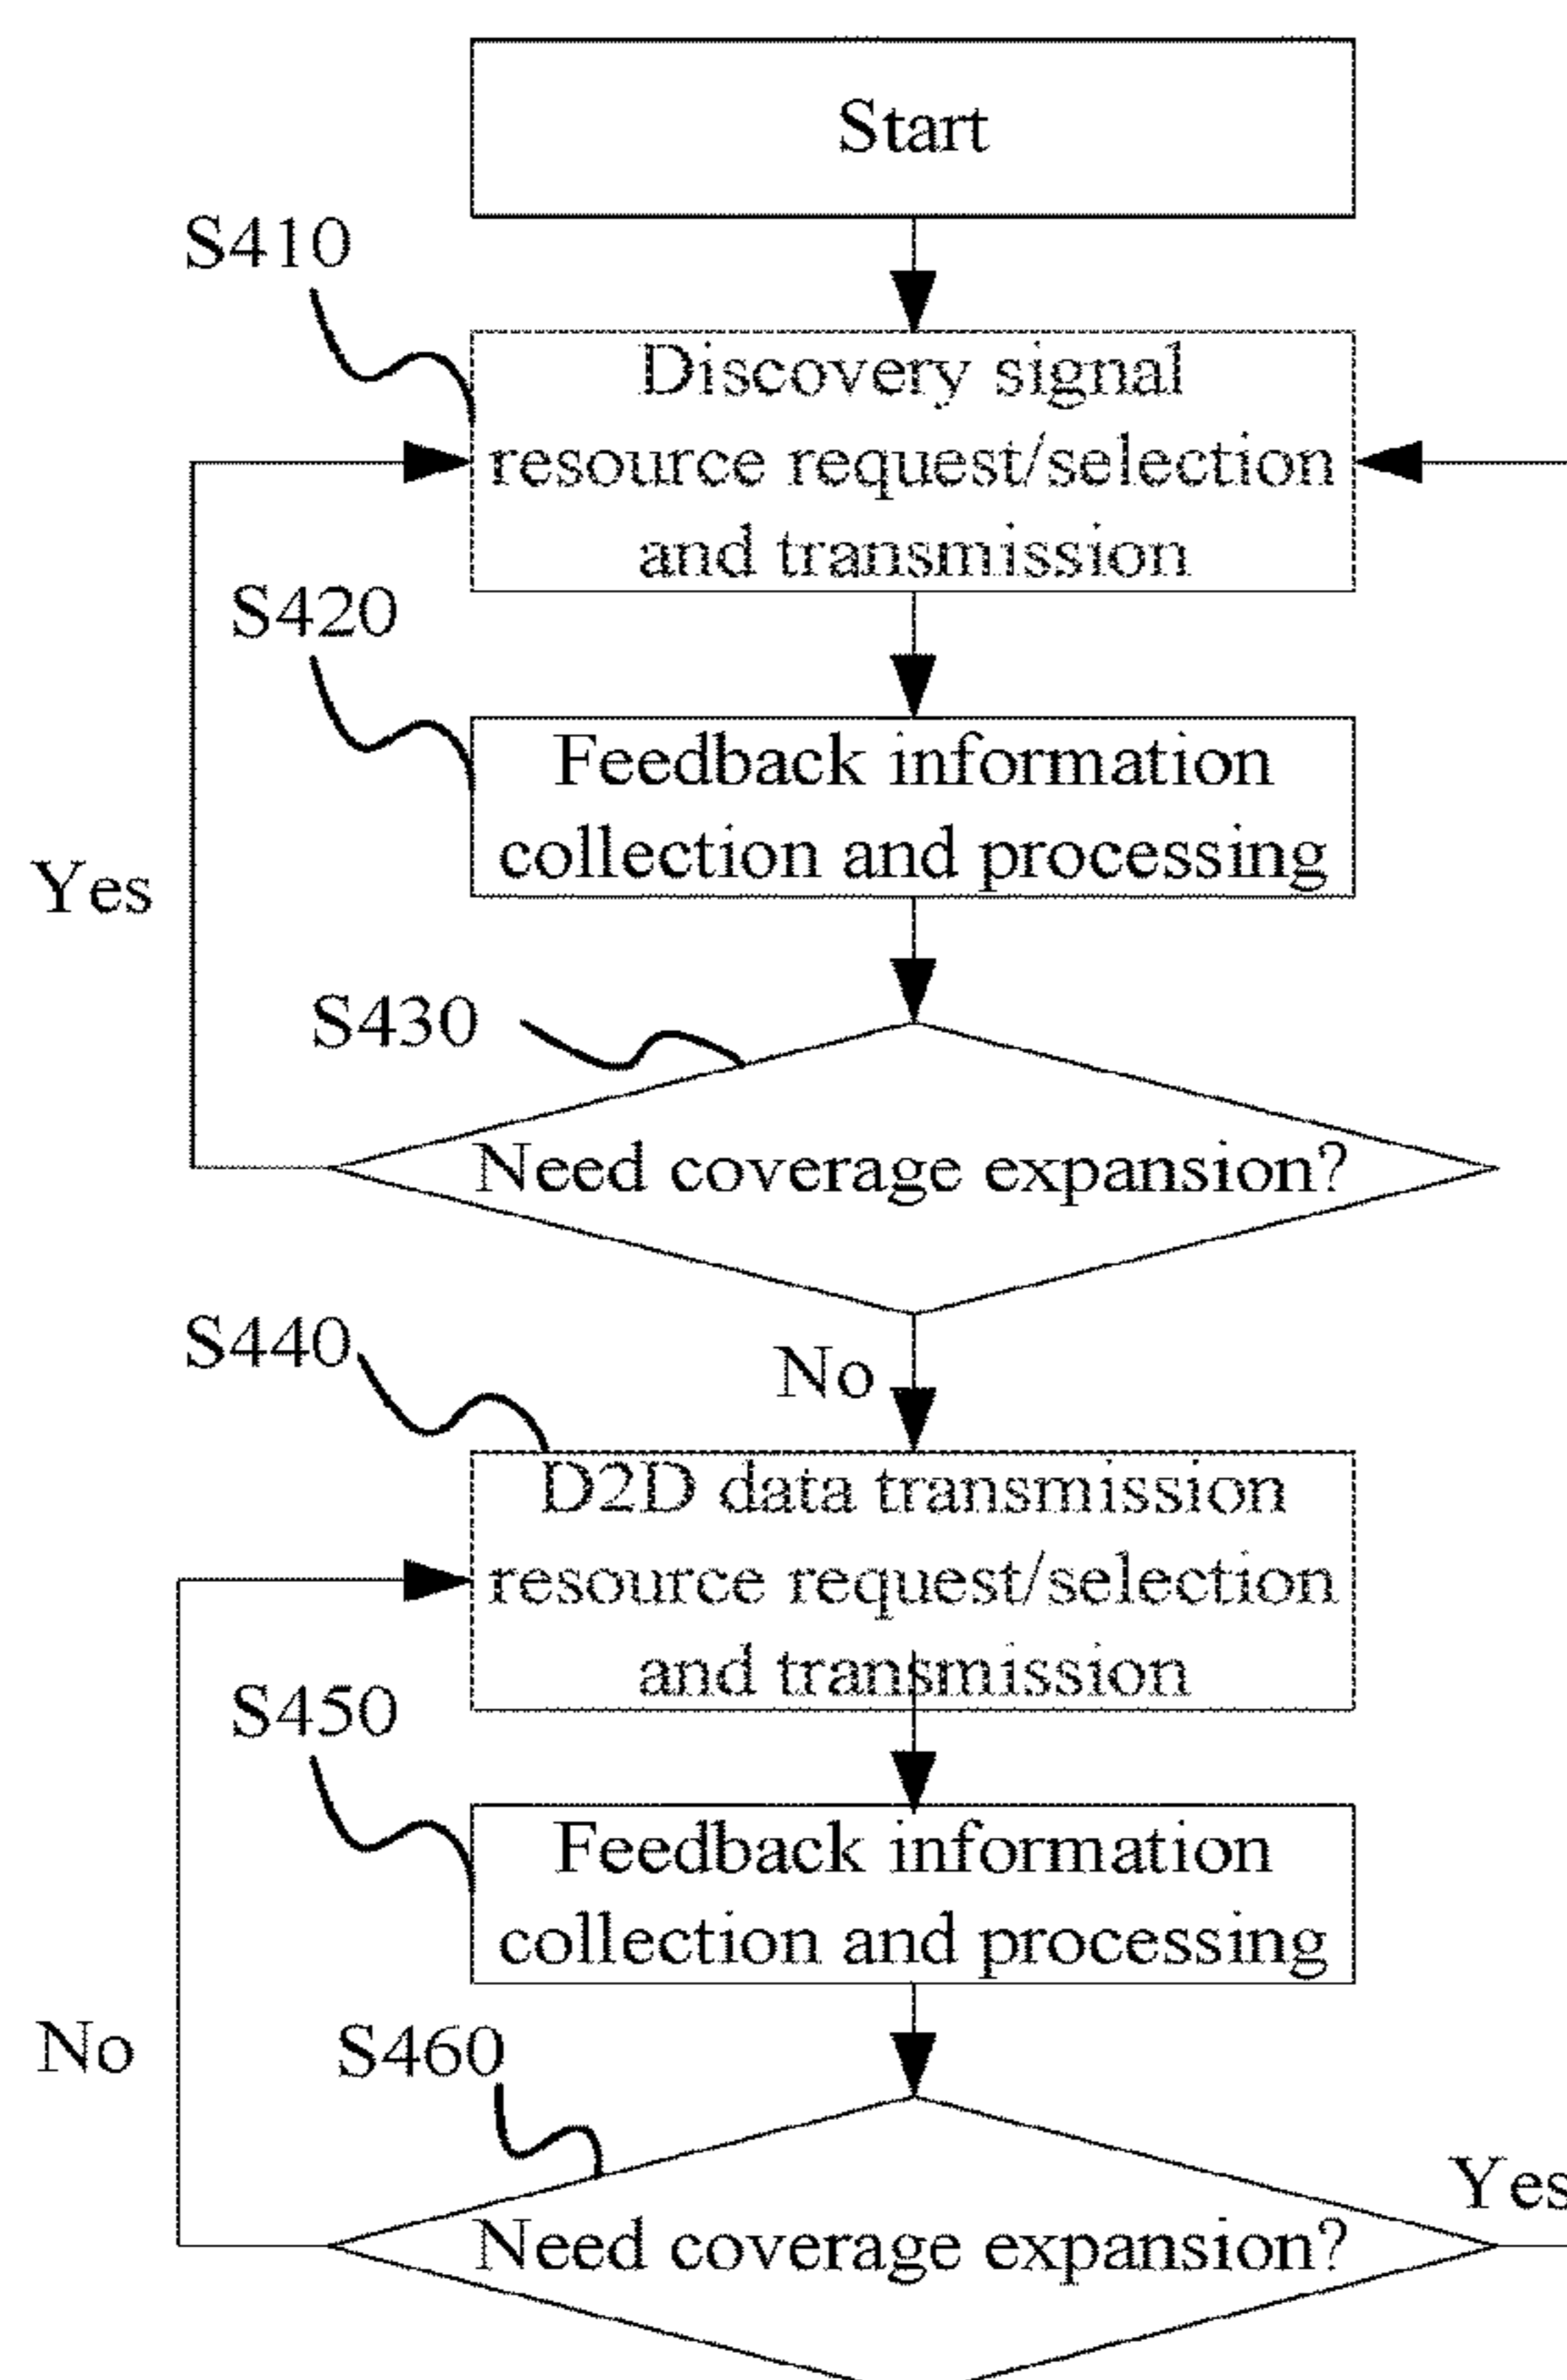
Start

S410

Discovery signal resource request/selection and transmission

S420

Feedback information collection and processing

Yes

S430

Need coverage expansion?

S440

No

D2D data transmission resource request/selection and transmission

S450

Feedback information collection and processing

No

S460

Yes

Need coverage expansion?